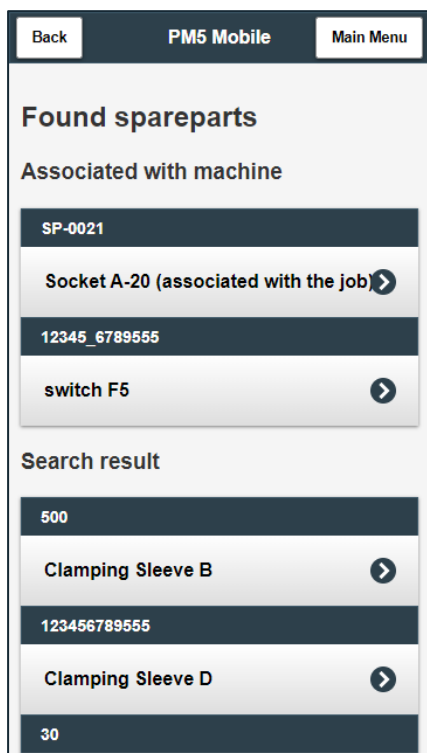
Back
PM5 Mobile
Main Menu

Found spareparts

Associated with machine

SP-0021

Socket A-20 (associated with the job)

12345_6789555

switch F5

Search result

500

Clamping Sleeve B

123456789555

Clamping Sleeve D

30